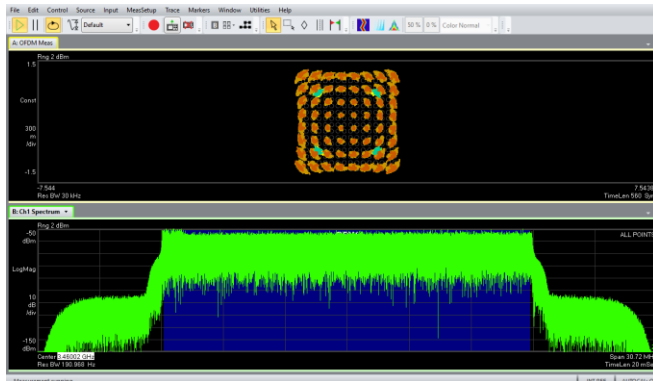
File Edit Control Source Input MeasSetup Trace Markers Window Utilities Help

Default

50 % 0 % Color Normal

A: OFDM Meas

Rng 2 dBm

1.5

Const

300 m /div

-1.5

-7.544

Res BW 30 kHz

7.5438

TimeLen 560 Sym

B: Ch1 Spectrum

Rng 2 dBm

-50 dBm

ALL POINTS

LogMag

10 dB /div

-150 dBm

Center 3.48002 GHz

Res BW 190.968 Hz

Span 30.72 MHz

TimeLen 20 mSec